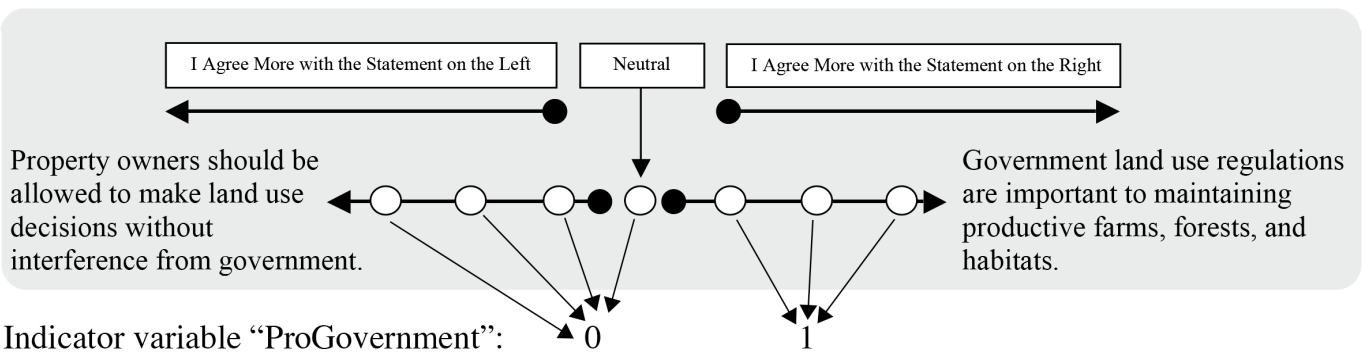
I Agree More with the Statement on the Left

Neutral

I Agree More with the Statement on the Right

Property owners should be allowed to make land use decisions without interference from government.

Government land use regulations are important to maintaining productive farms, forests, and habitats.

Indicator variable “ProGovernment”: 0 1